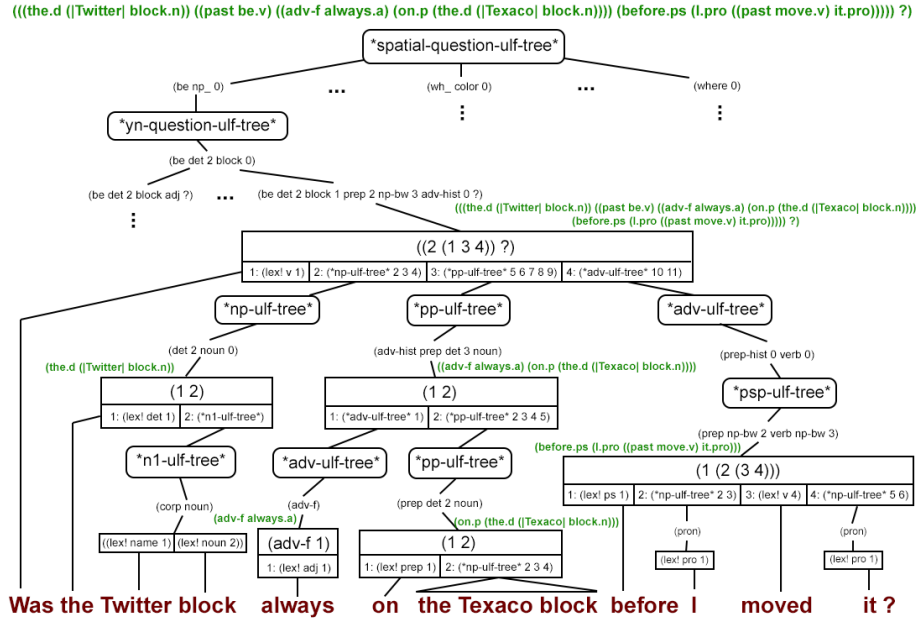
(((the.d (|Twitter| block.n)) ((past be.v) ((adv-f always.a) (on.p (the.d (|Texaco| block.n)))) (before.ps (I.pro ((past move.v) it.pro))))) ?)

*spatial-question-ulf-tree*

(be np_ 0)
...
(wh_ color 0)
⋮
...
(where 0)
⋮

*yn-question-ulf-tree*

(be det 2 block 0)

(be det 2 block adj ?)
...
(be det 2 block 1 prep 2 np-bw 3 adv-hist 0 ?)
⋮

(((the.d (|Twitter| block.n)) ((past be.v) ((adv-f always.a) (on.p (the.d (|Texaco| block.n)))) (before.ps (I.pro ((past move.v) it.pro))))) ?)

((2 (1 3 4)) ?)

| 1: (lex! v 1) | 2: (*np-ulf-tree* 2 3 4) | 3: (*pp-ulf-tree* 5 6 7 8 9) | 4: (*adv-ulf-tree* 10 11) |
|---|---|---|---|

*np-ulf-tree*
*pp-ulf-tree*
*adv-ulf-tree*

(det 2 noun 0)
(adv-hist prep det 3 noun)
(prep-hist 0 verb 0)

(the.d (|Twitter| block.n))
((adv-f always.a) (on.p (the.d (|Texaco| block.n))))

(1 2)

| 1: (lex! det 1) | 2: (*n1-ulf-tree*) |
|---|---|

(1 2)

| 1: (*adv-ulf-tree* 1) | 2: (*pp-ulf-tree* 2 3 4 5) |
|---|---|

*psp-ulf-tree*

(prep np-bw 2 verb np-bw 3)

(before.ps (I.pro ((past move.v) it.pro)))

(1 (2 (3 4)))

| 1: (lex! ps 1) | 2: (*np-ulf-tree* 2 3) | 3: (lex! v 4) | 4: (*np-ulf-tree* 5 6) |
|---|---|---|---|

*n1-ulf-tree*
*adv-ulf-tree*
*pp-ulf-tree*

(corp noun)
(adv-f)
(prep det 2 noun)

(adv-f always.a)
(on.p (the.d (|Texaco| block.n)))

| ((lex! name 1) | (lex! noun 2)) |
|---|---|

(adv-f 1)

1: (lex! adj 1)

(1 2)

| 1: (lex! prep 1) | 2: (*np-ulf-tree* 2 3 4) |
|---|---|

(pron)
(lex! pro 1)
(pron)
(lex! pro 1)

Was the Twitter block always on the Texaco block before I moved it ?